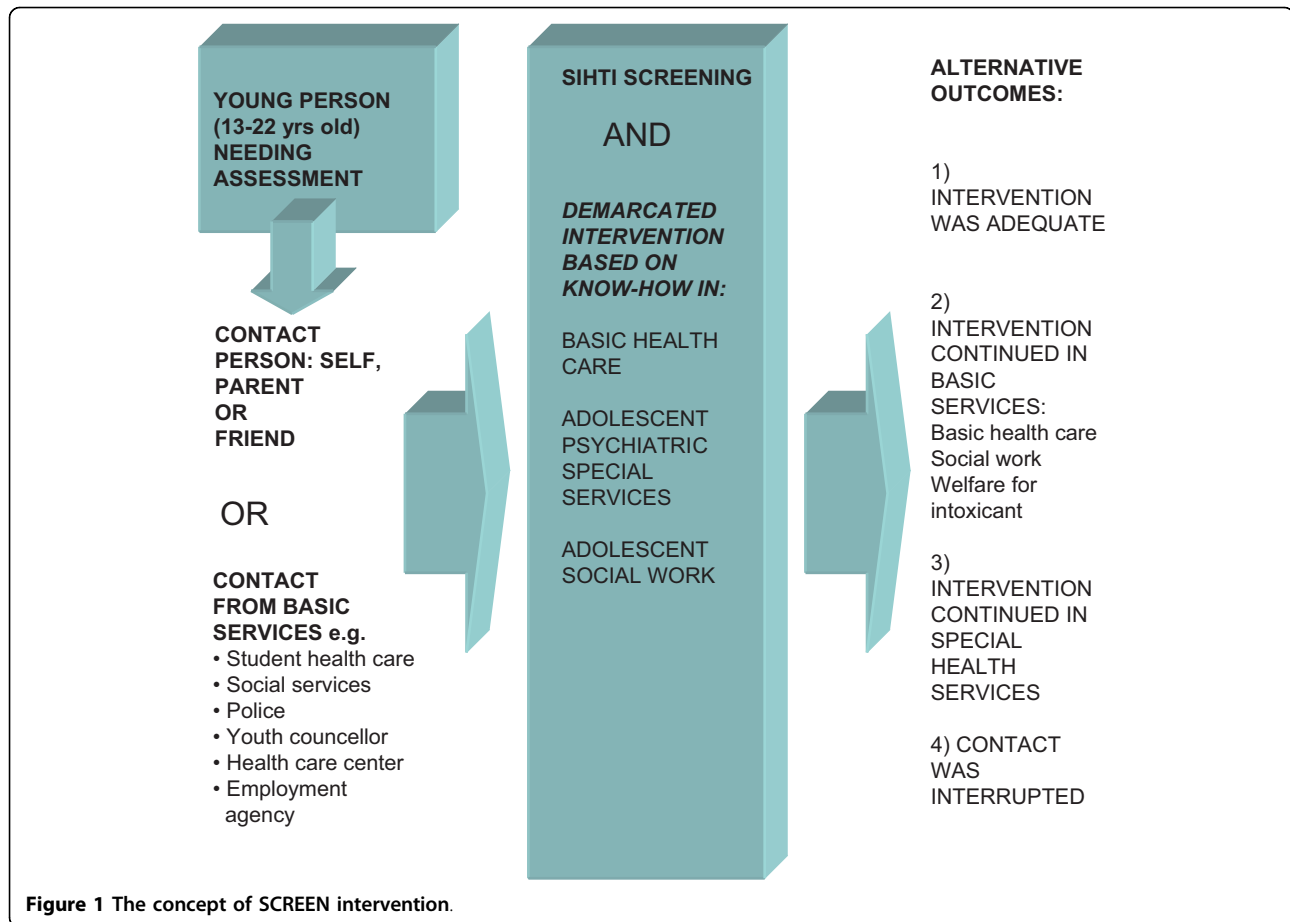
YOUNG PERSON (13-22 yrs old) NEEDING ASSESSMENT

CONTACT PERSON: SELF, PARENT OR FRIEND

OR

CONTACT FROM BASIC SERVICES e.g.
• Student health care
• Social services
• Police
• Youth councellor
• Health care center
• Employment agency

SIHTI SCREENING

AND

*DEMARCATED INTERVENTION BASED ON KNOW-HOW IN:*

BASIC HEALTH CARE

ADOLESCENT PSYCHIATRIC SPECIAL SERVICES

ADOLESCENT SOCIAL WORK

ALTERNATIVE OUTCOMES:

1) INTERVENTION WAS ADEQUATE

2) INTERVENTION CONTINUED IN BASIC SERVICES:
Basic health care
Social work
Welfare for intoxicant

3) INTERVENTION CONTINUED IN SPECIAL HEALTH SERVICES

4) CONTACT WAS INTERRUPTED

Figure 1 The concept of SCREEN intervention.